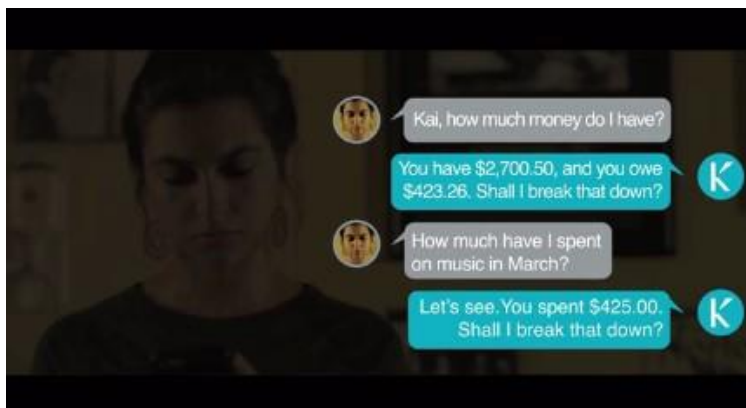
Kai, how much money do I have?

You have \$2,700.50, and you owe \$423.26. Shall I break that down?

K

How much have I spent on music in March?

Let's see. You spent \$425.00. Shall I break that down?

K